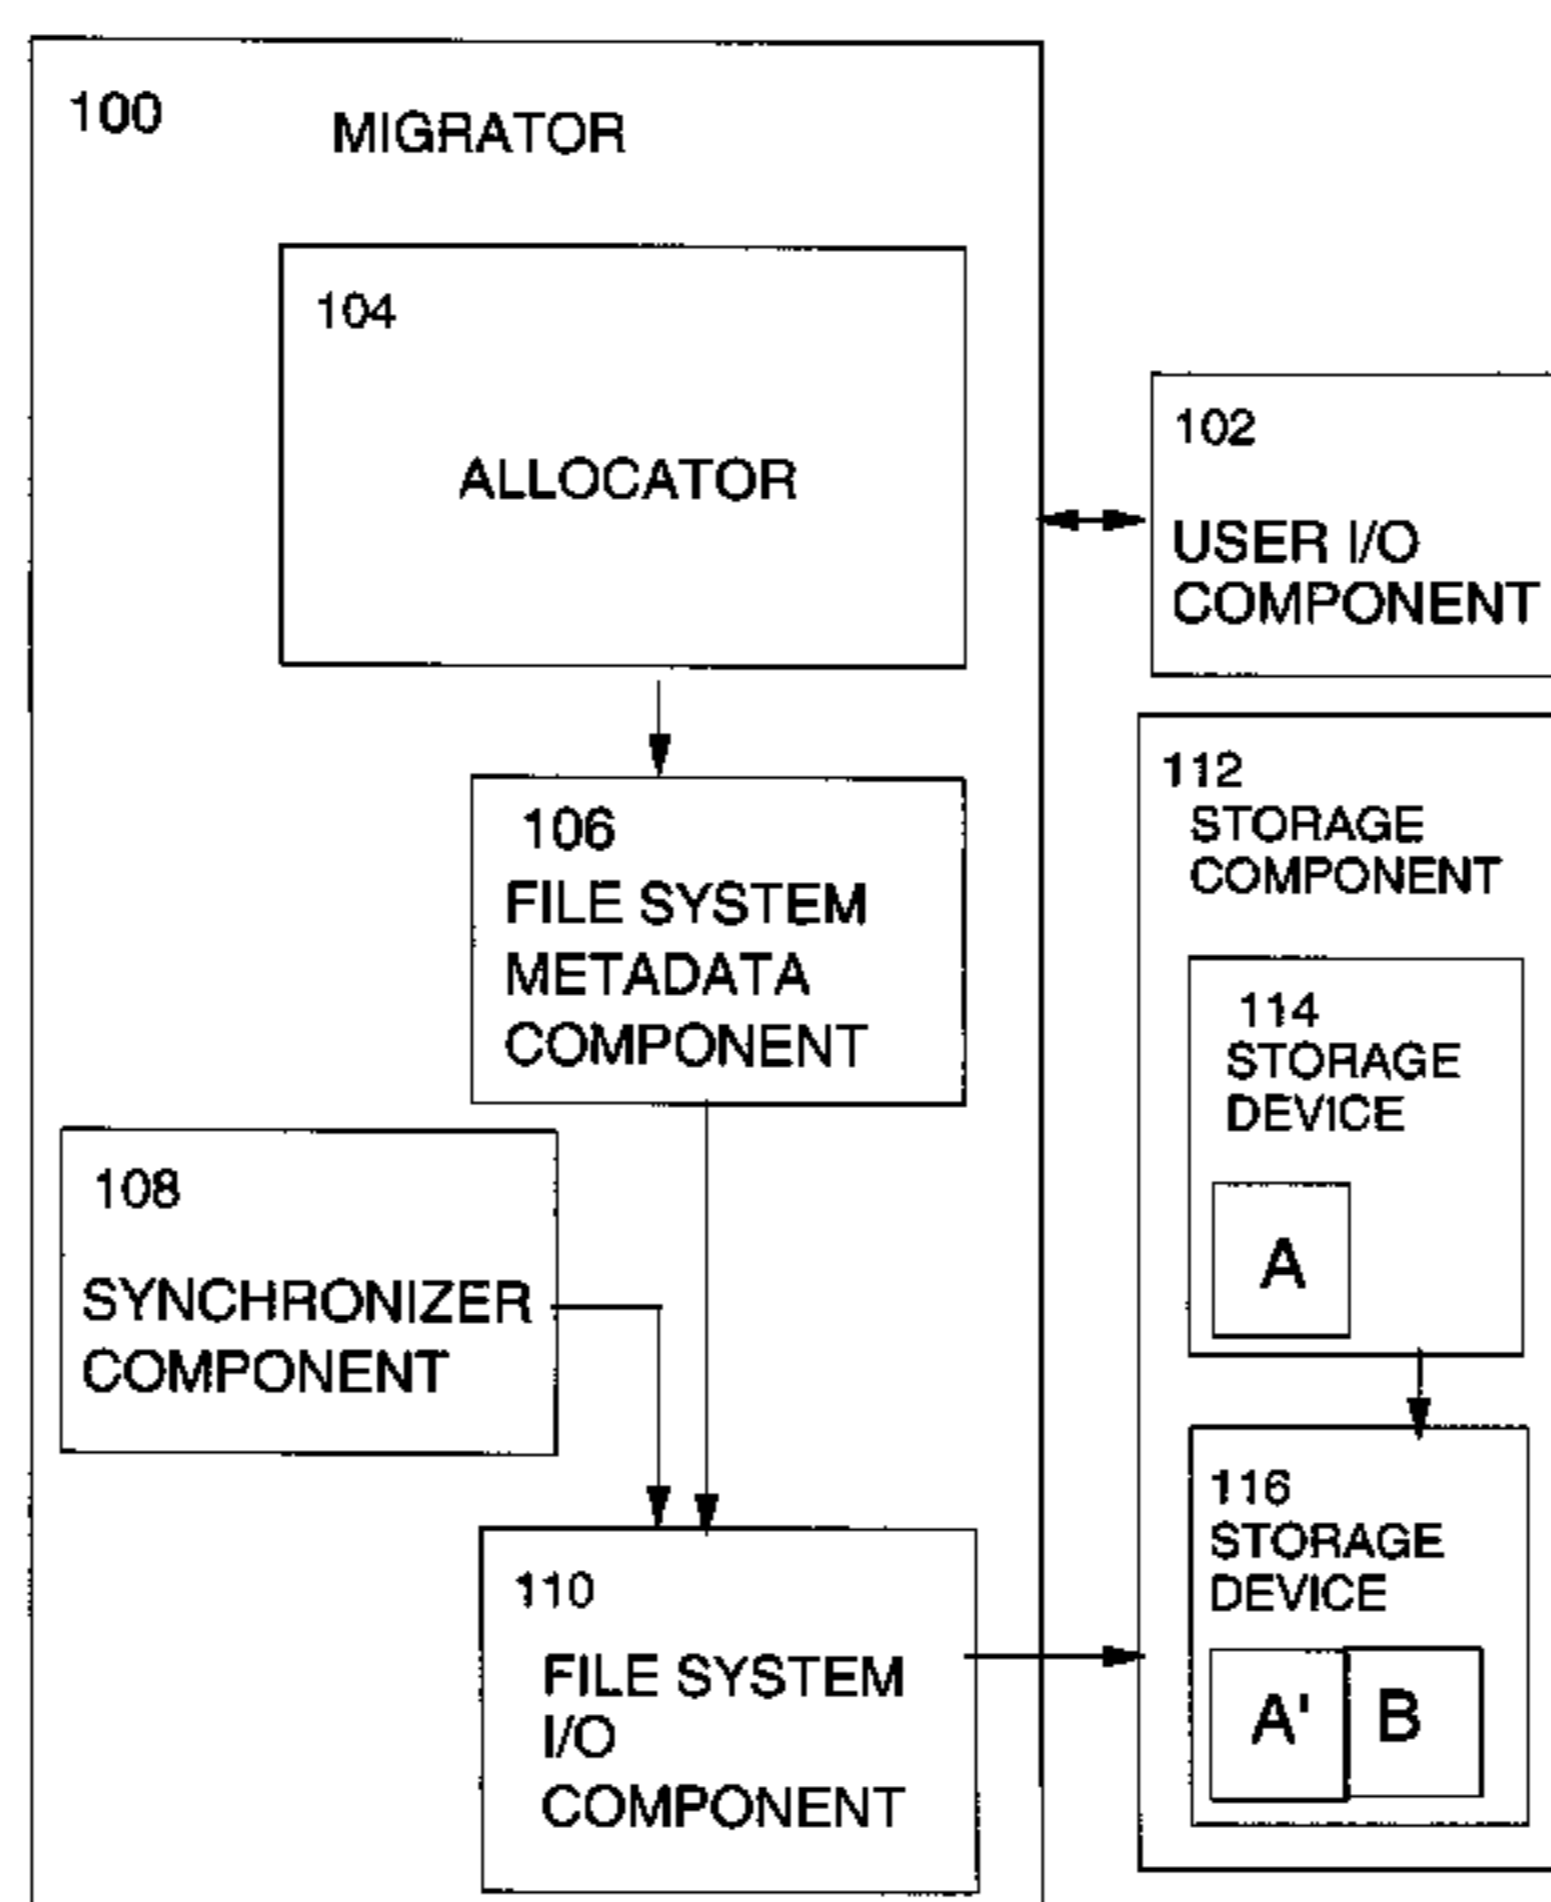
100 MIGRATOR

104

ALLOCATOR

106
FILE SYSTEM METADATA COMPONENT

108

SYNCHRONIZER COMPONENT

110

FILE SYSTEM I/O COMPONENT

102

USER I/O COMPONENT

112
STORAGE COMPONENT

114
STORAGE DEVICE

A

116
STORAGE DEVICE

A'

B